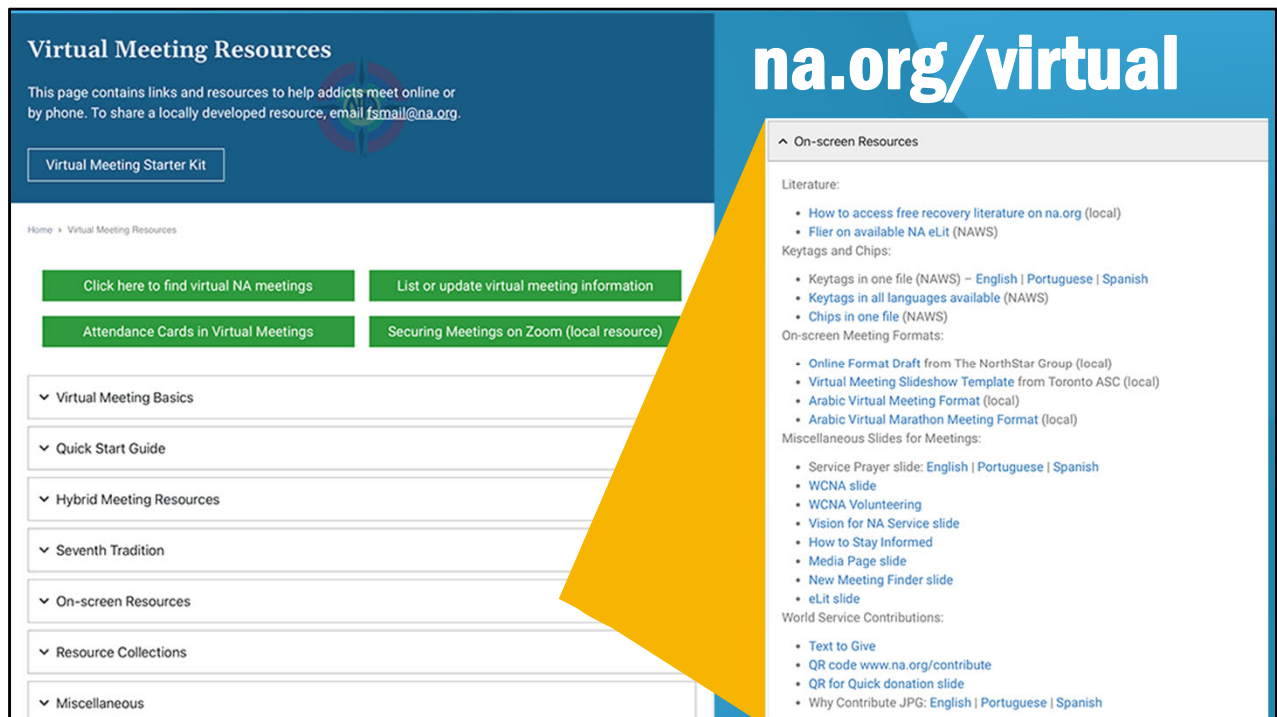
Virtual Meeting Resources

This page contains links and resources to help addicts meet online or by phone. To share a locally developed resource, email fsmail@na.org.

Virtual Meeting Starter Kit

Home › Virtual Meeting Resources

Click here to find virtual NA meetings

List or update virtual meeting information

Attendance Cards in Virtual Meetings

Securing Meetings on Zoom (local resource)

Virtual Meeting Basics

Quick Start Guide

Hybrid Meeting Resources

Seventh Tradition

On-screen Resources

Resource Collections

Miscellaneous

na.org/virtual

On-screen Resources

Literature:

- How to access free recovery literature on na.org (local)
- Flier on available NA eLit (NAWS)

Keytags and Chips:

- Keytags in one file (NAWS) – English | Portuguese | Spanish
- Keytags in all languages available (NAWS)
- Chips in one file (NAWS)

On-screen Meeting Formats:

- Online Format Draft from The NorthStar Group (local)
- Virtual Meeting Slideshow Template from Toronto ASC (local)
- Arabic Virtual Meeting Format (local)
- Arabic Virtual Marathon Meeting Format (local)

Miscellaneous Slides for Meetings:

- Service Prayer slide: English | Portuguese | Spanish
- WCNA slide
- WCNA Volunteering
- Vision for NA Service slide
- How to Stay Informed
- Media Page slide
- New Meeting Finder slide
- eLit slide

World Service Contributions:

- Text to Give
- QR code www.na.org/contribute
- QR for Quick donation slide
- Why Contribute JPG: English | Portuguese | Spanish